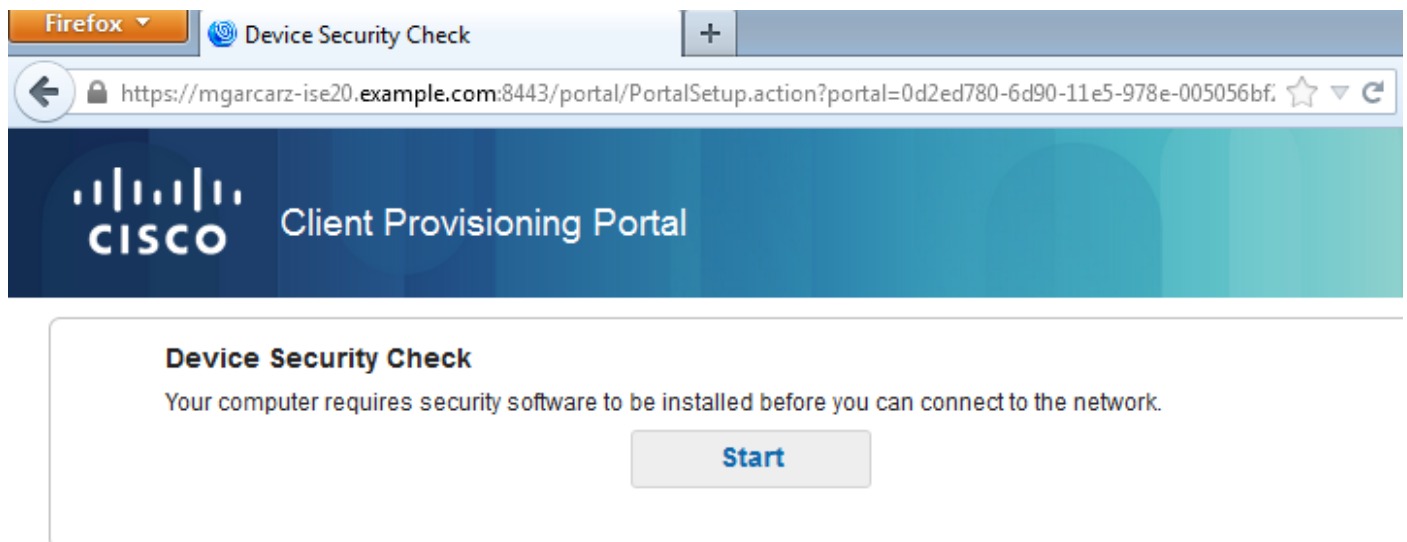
Firefox
Device Security Check
+
https://mgarcarz-ise20.example.com:8443/portal/PortalSetup.action?portal=0d2ed780-6d90-11e5-978e-005056bf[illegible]

cisco
Client Provisioning Portal

Device Security Check
Your computer requires security software to be installed before you can connect to the network.
Start